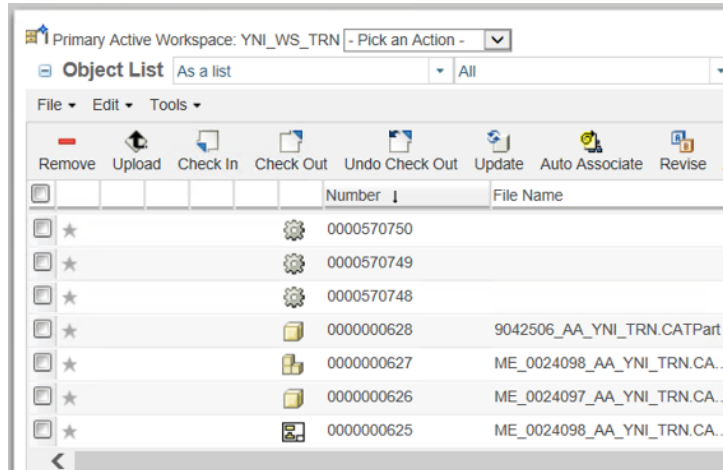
Primary Active Workspace: YNI_WS_TRN - Pick an Action -

Object List As a list All

File Edit Tools

Remove Upload Check In Check Out Undo Check Out Update Auto Associate Revise

| | | | | | | Number ↓ | File Name |
|---|---|---|---|---|---|---|---|
| | | | | | | 0000570750 | |
| | | | | | | 0000570749 | |
| | | | | | | 0000570748 | |
| | | | | | | 0000000628 | 9042506_AA_YNI_TRN.CATPart |
| | | | | | | 0000000627 | ME_0024098_AA_YNI_TRN.CA... |
| | | | | | | 0000000626 | ME_0024097_AA_YNI_TRN.CA... |
| | | | | | | 0000000625 | ME_0024098_AA_YNI_TRN.CA... |